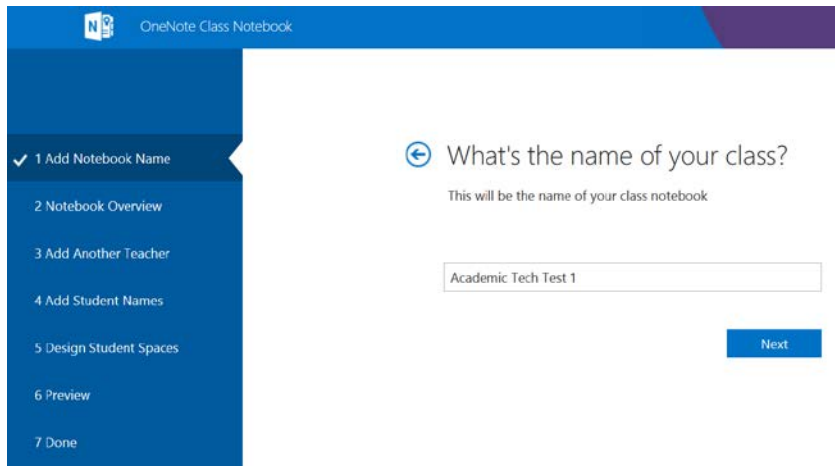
OneNote Class Notebook

✓ 1 Add Notebook Name

2 Notebook Overview

3 Add Another Teacher

4 Add Student Names

5 Design Student Spaces

6 Preview

7 Done

What's the name of your class?

This will be the name of your class notebook

Academic Tech Test 1

Next